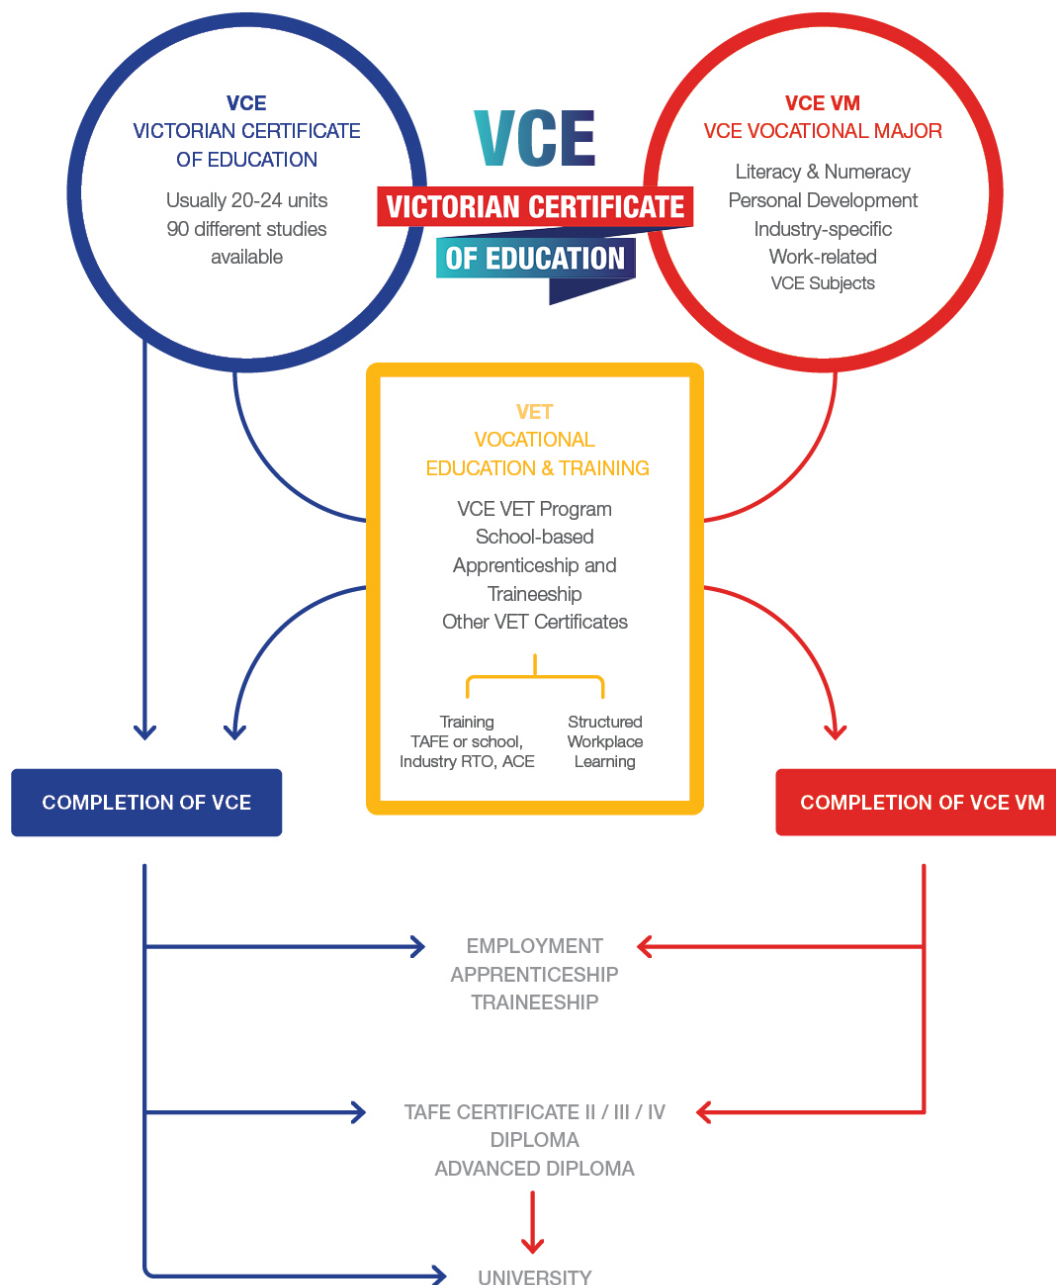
VCE
VICTORIAN CERTIFICATE OF EDUCATION

Usually 20-24 units
90 different studies available

VCE
VICTORIAN CERTIFICATE
OF EDUCATION

VCE VM
VCE VOCATIONAL MAJOR

Literacy & Numeracy
Personal Development
Industry-specific
Work-related
VCE Subjects

VET
VOCATIONAL
EDUCATION & TRAINING

VCE VET Program
School-based Apprenticeship and Traineeship
Other VET Certificates

Training
TAFE or school,
Industry RTO, ACE

Structured
Workplace
Learning

COMPLETION OF VCE

COMPLETION OF VCE VM

EMPLOYMENT
APPRENTICESHIP
TRAINEESHIP

TAFE CERTIFICATE II / III / IV
DIPLOMA
ADVANCED DIPLOMA

UNIVERSITY